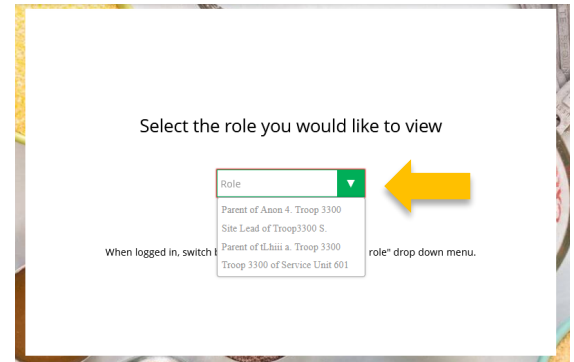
Select the role you would like to view

Role

Parent of Anon 4. Troop 3300

Site Lead of Troop3300 S.

Parent of tLhiii a. Troop 3300

Troop 3300 of Service Unit 601

When logged in, switch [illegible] role" drop down menu.